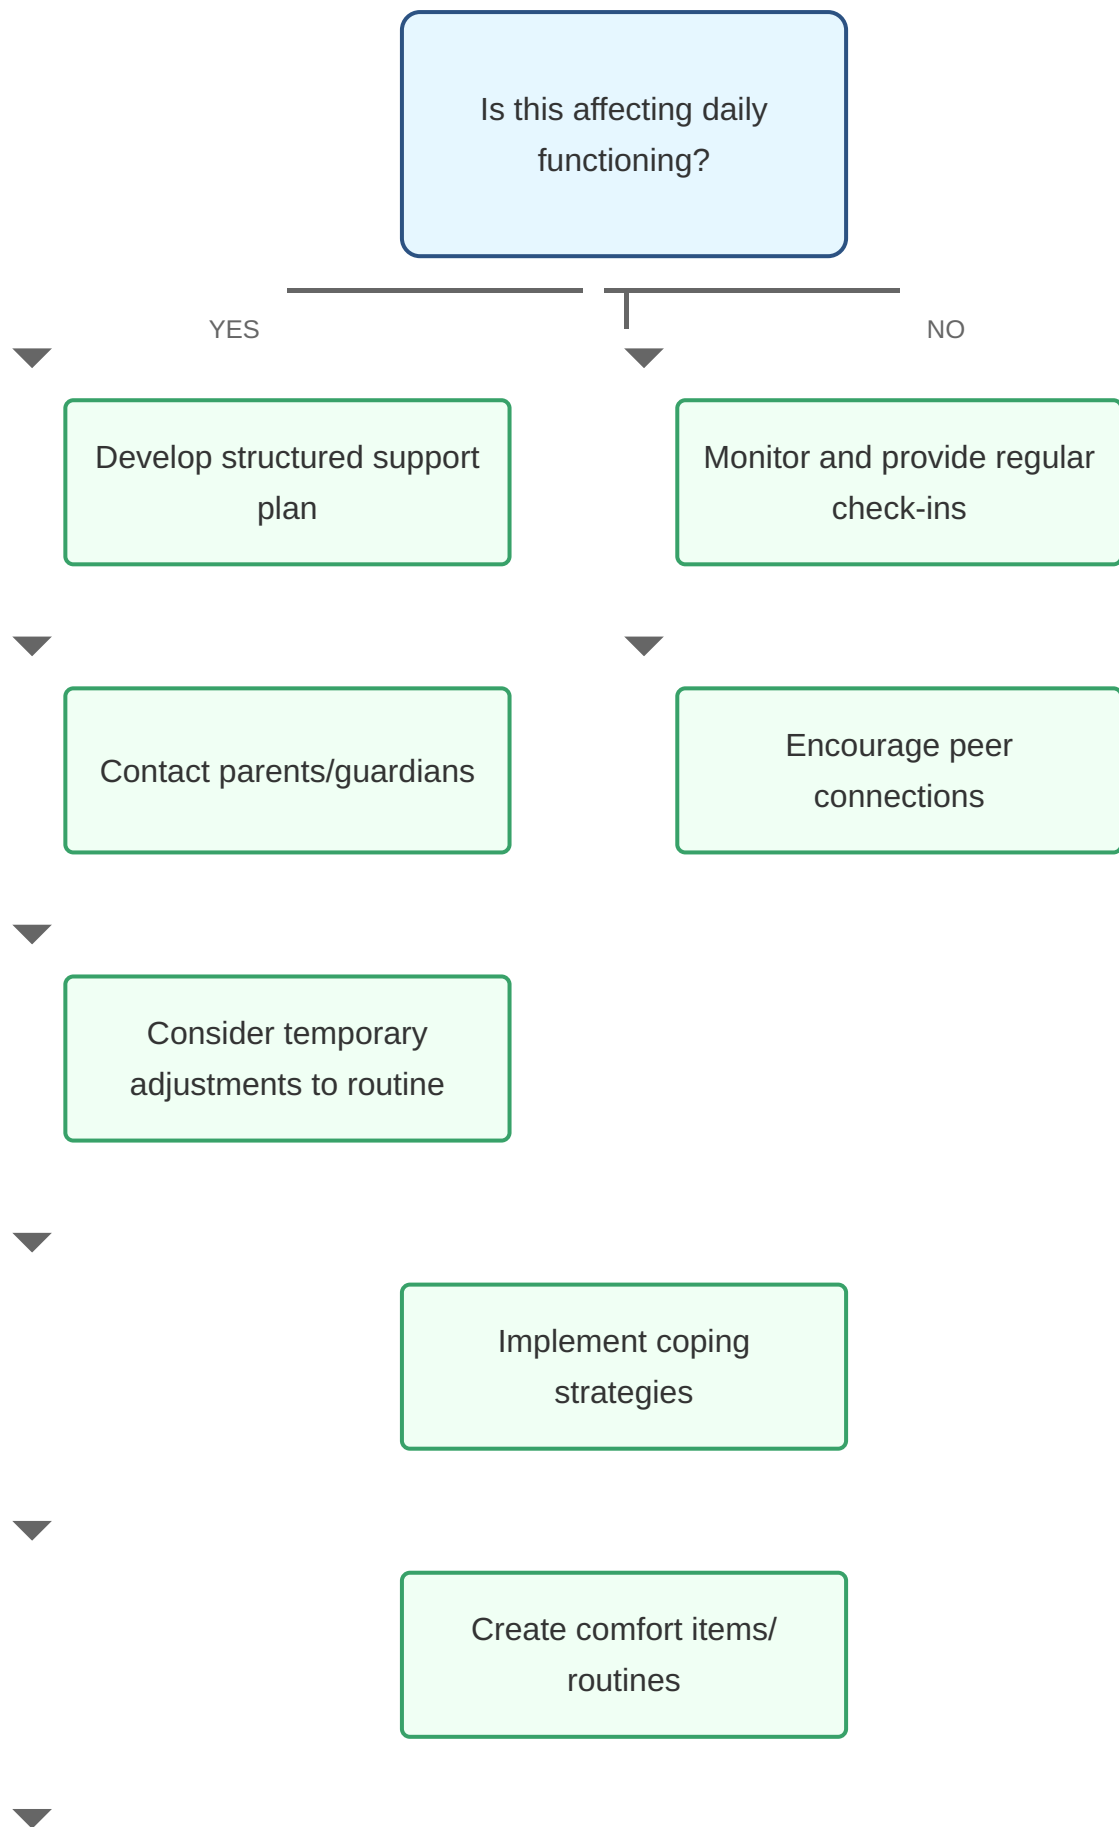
Is this affecting daily functioning?

YES

NO

Develop structured support plan

Monitor and provide regular check-ins

Contact parents/guardians

Encourage peer connections

Consider temporary adjustments to routine

Implement coping strategies

Create comfort items/ routines